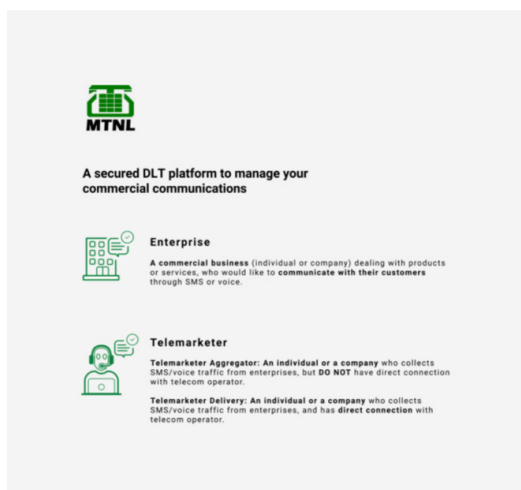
MTNL

A secured DLT platform to manage your commercial communications

Enterprise

A commercial business (individual or company) dealing with products or services, who would like to communicate with their customers through SMS or voice.

Telemarketer

Telemarketer Aggregator: An individual or a company who collects SMS/voice traffic from enterprises, but DO NOT have direct connection with telecom operator.

Telemarketer Delivery: An individual or a company who collects SMS/voice traffic from enterprises, and has direct connection with telecom operator.